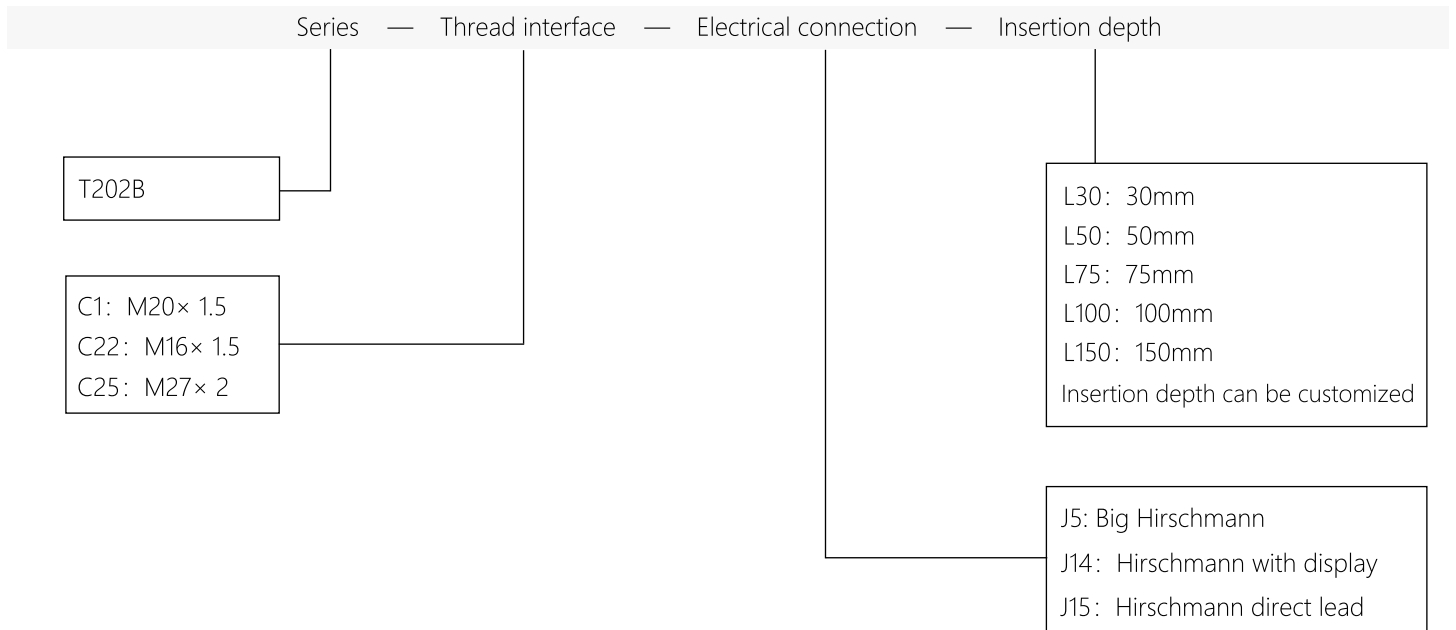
Series — Thread interface — Electrical connection — Insertion depth

T202B

C1：M20× 1.5
C22：M16× 1.5
C25：M27× 2

L30：30mm
L50：50mm
L75：75mm
L100：100mm
L150：150mm
Insertion depth can be customized

J5: Big Hirschmann
J14：Hirschmann with display
J15：Hirschmann direct lead